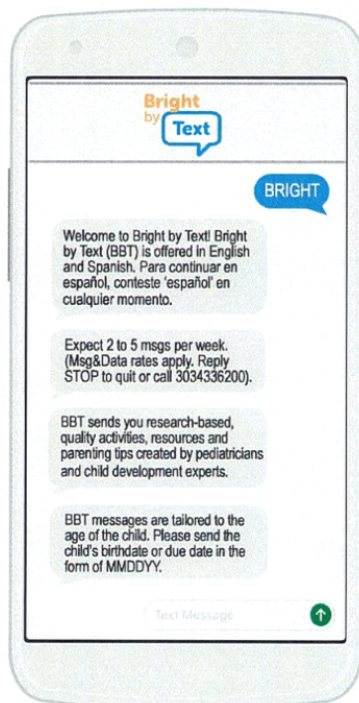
Bright by Text

BRIGHT

Welcome to Bright by Text! Bright by Text (BBT) is offered in English and Spanish. Para continuar en español, conteste 'español' en cualquier momento.

Expect 2 to 5 msgs per week. (Msg&Data rates apply. Reply STOP to quit or call 3034336200).

BBT sends you research-based, quality activities, resources and parenting tips created by pediatricians and child development experts.

BBT messages are tailored to the age of the child. Please send the child's birthdate or due date in the form of MMDDYY.

Text Message